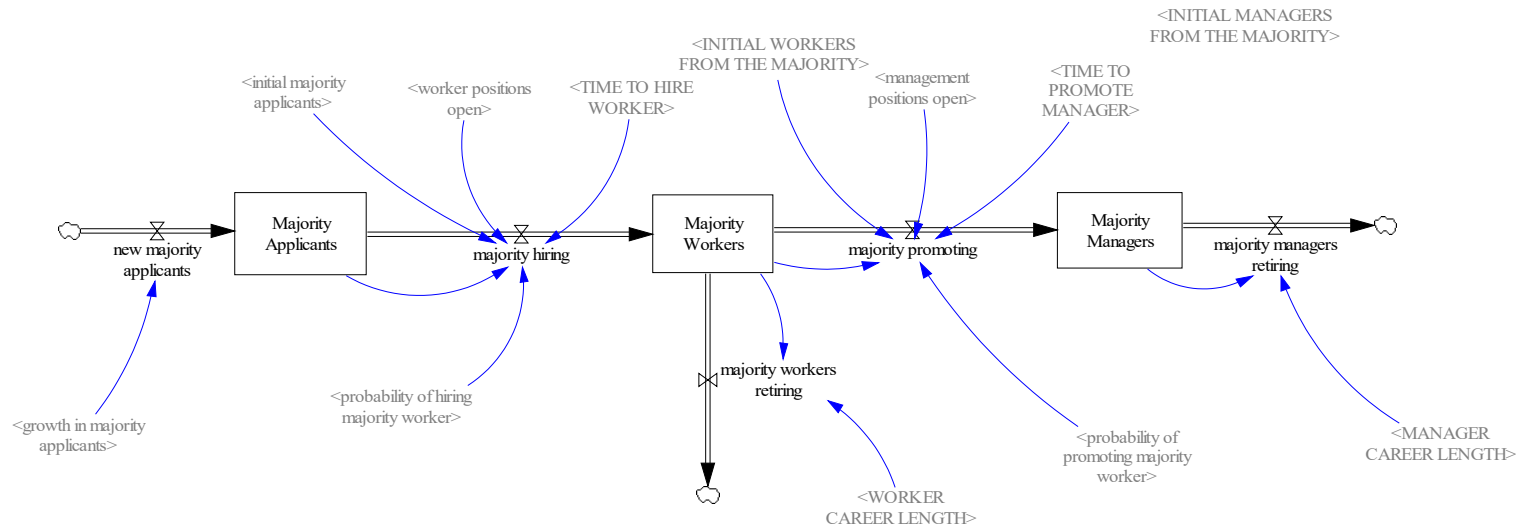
<INITIAL MANAGERS FROM THE MAJORITY>

<INITIAL WORKERS FROM THE MAJORITY>

<initial majority applicants>

<worker positions open>

<TIME TO HIRE WORKER>

<management positions open>

<TIME TO PROMOTE MANAGER>

new majority applicants

Majority Applicants

majority hiring

Majority Workers

majority promoting

Majority Managers

majority managers retiring

majority workers retiring

<probability of hiring majority worker>

<growth in majority applicants>

<probability of promoting majority worker>

<MANAGER CAREER LENGTH>

<WORKER CAREER LENGTH>